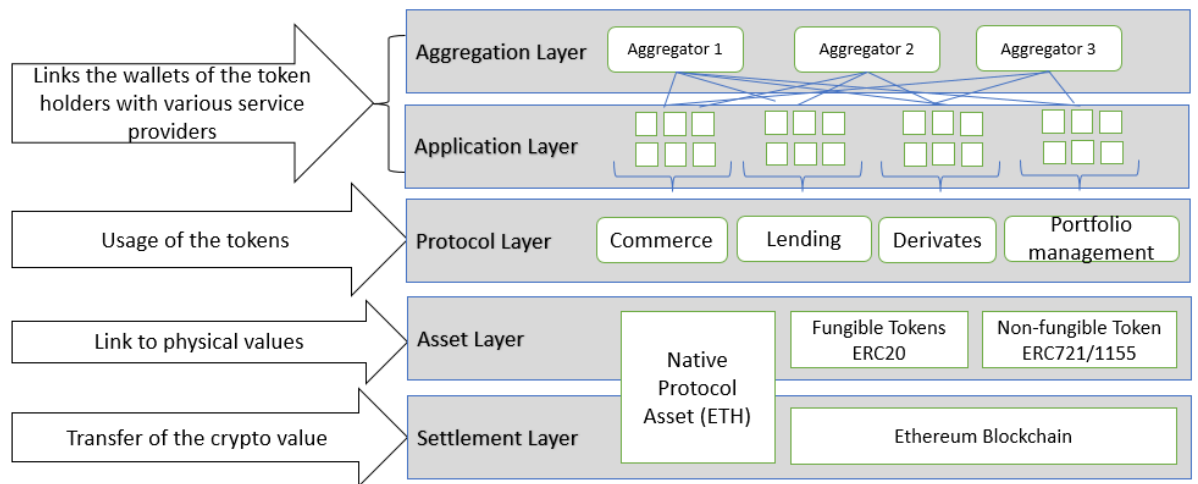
Links the wallets of the token holders with various service providers

Aggregation Layer

Aggregator 1

Aggregator 2

Aggregator 3

Application Layer

Usage of the tokens

Protocol Layer

Commerce

Lending

Derivates

Portfolio management

Link to physical values

Asset Layer

Native Protocol Asset (ETH)

Fungible Tokens ERC20

Non-fungible Token ERC721/1155

Transfer of the crypto value

Settlement Layer

Ethereum Blockchain